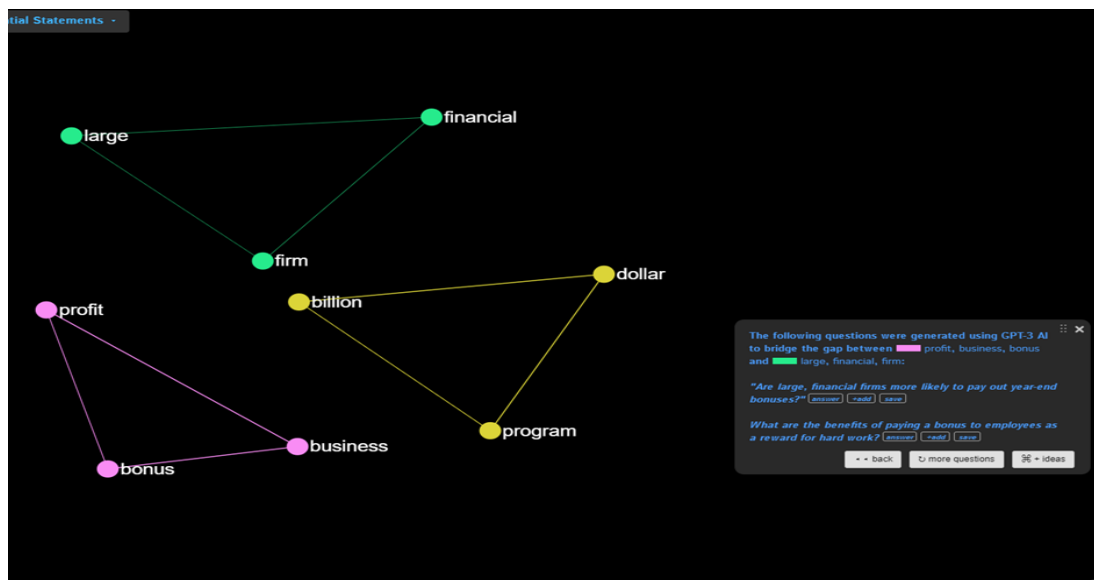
tial Statements ▾

large

financial

firm

dollar

billion

profit

program

business

bonus

The following questions were generated using GPT-3 AI to bridge the gap between profit, business, bonus and large, financial, firm:

"Are large, financial firms more likely to pay out year-end bonuses?" answer +add save

What are the benefits of paying a bonus to employees as a reward for hard work? answer +add save

← back ↻ more questions ⌘ + ideas